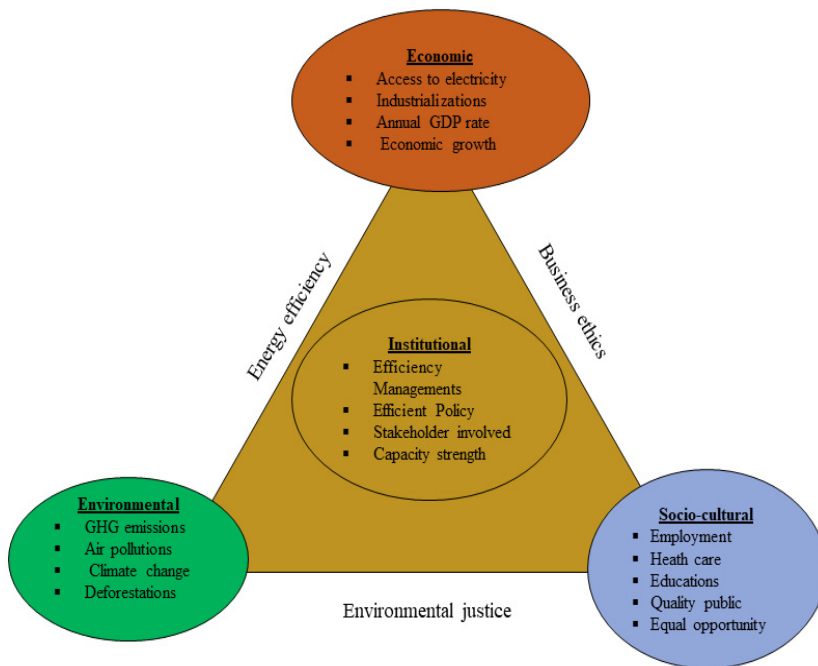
Economic
- Access to electricity
- Industrializations
- Annual GDP rate
- Economic growth

Energy efficiency

Business ethics

Institutional
- Efficiency Managements
- Efficient Policy
- Stakeholder involved
- Capacity strength

Environmental
- GHG emissions
- Air pollutions
- Climate change
- Deforestations

Socio-cultural
- Employment
- Heath care
- Educations
- Quality public
- Equal opportunity

Environmental justice